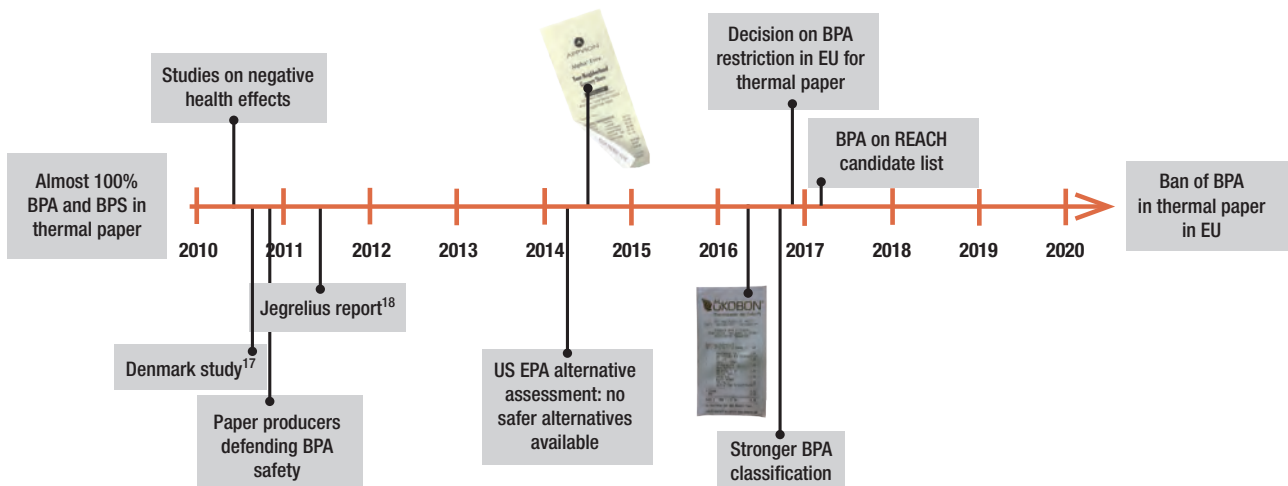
Almost 100% BPA and BPS in thermal paper

Studies on negative health effects

Decision on BPA restriction in EU for thermal paper

BPA on REACH candidate list

Ban of BPA in thermal paper in EU

2010

2011

2012

2013

2014

2015

2016

2017

2018

2019

2020

Jegrelius report$^{18}$

Denmark study$^{17}$

Paper producers defending BPA safety

US EPA alternative assessment: no safer alternatives available

ÖKOBON

Stronger BPA classification